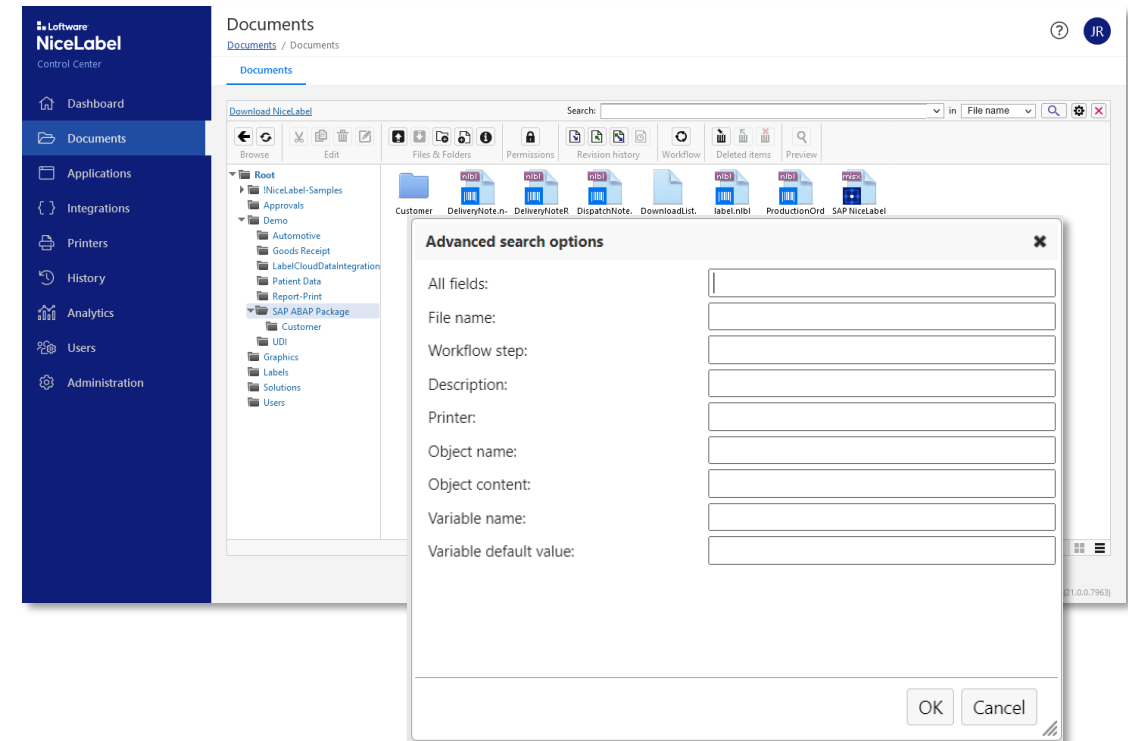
Loftware
NiceLabel
Control Center

Dashboard
Documents
Applications
Integrations
Printers
History
Analytics
Users
Administration

Documents
Documents / Documents

Documents

?
JR

Download NiceLabel
Search:
in File name

Browse
Edit
Files & Folders
Permissions
Revision history
Workflow
Deleted items
Preview

Root
!NiceLabel-Samples
Approvals
Demo
Automotive
Goods Receipt
LabelCloudDataIntegration
Patient Data
Report-Print
SAP ABAP Package
Customer
UDI
Graphics
Labels
Solutions
Users

Customer
nlbl
DeliveryNote.n-
nlbl
DeliveryNoteR
nlbl
DispatchNote.
DownloadList.
nlbl
label.nlbl
nlbl
ProductionOrd
misx
SAP NiceLabel

Advanced search options

All fields:
File name:
Workflow step:
Description:
Printer:
Object name:
Object content:
Variable name:
Variable default value:

OK
Cancel

21.0.0.7963)